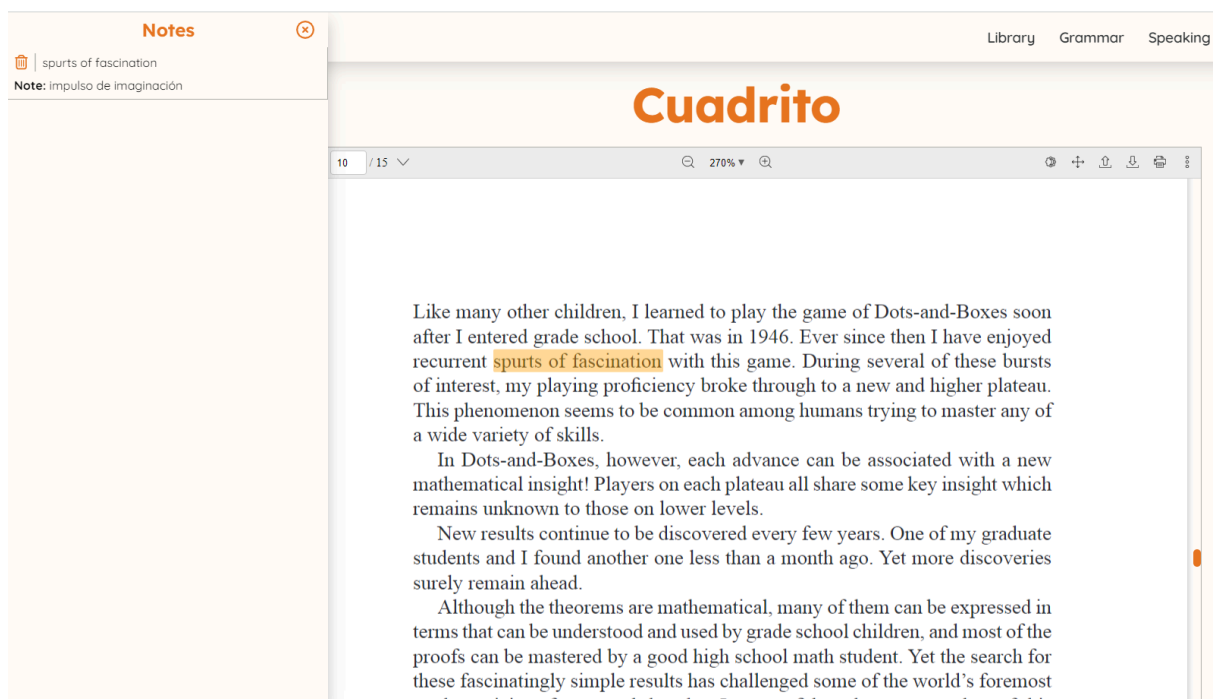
Notes

spurts of fascination

Note: impulso de imaginación

Library Grammar Speaking

Cuadrito

10 / 15

270% ▾

Like many other children, I learned to play the game of Dots-and-Boxes soon after I entered grade school. That was in 1946. Ever since then I have enjoyed recurrent spurts of fascination with this game. During several of these bursts of interest, my playing proficiency broke through to a new and higher plateau. This phenomenon seems to be common among humans trying to master any of a wide variety of skills.

In Dots-and-Boxes, however, each advance can be associated with a new mathematical insight! Players on each plateau all share some key insight which remains unknown to those on lower levels.

New results continue to be discovered every few years. One of my graduate students and I found another one less than a month ago. Yet more discoveries surely remain ahead.

Although the theorems are mathematical, many of them can be expressed in terms that can be understood and used by grade school children, and most of the proofs can be mastered by a good high school math student. Yet the search for these fascinatingly simple results has challenged some of the world's foremost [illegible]